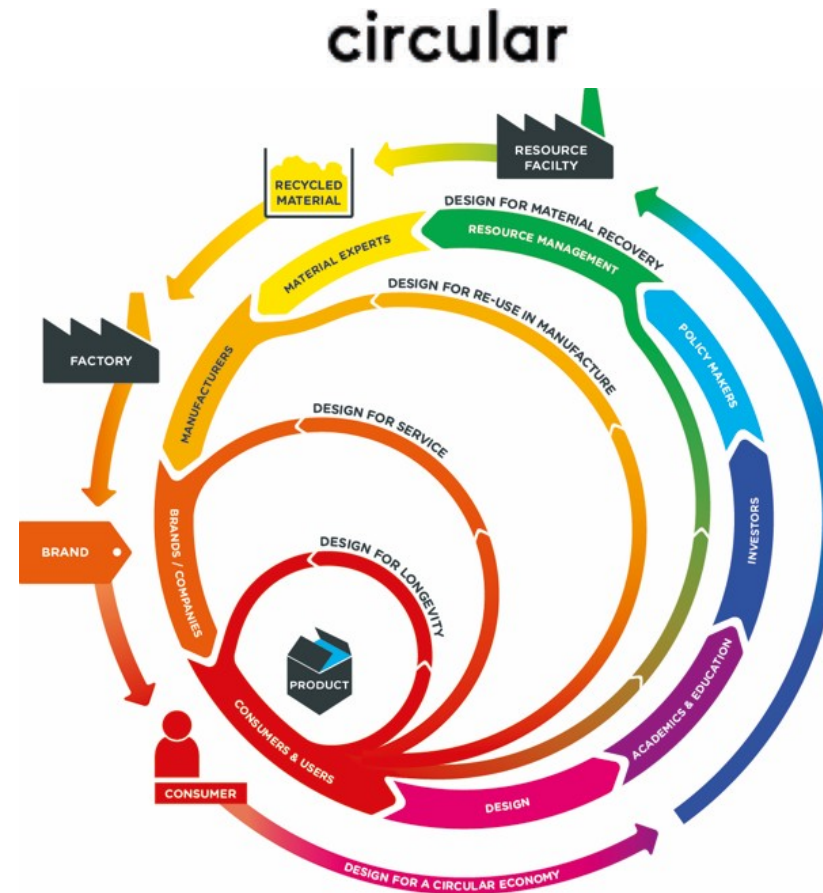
circular

RESOURCE FACILTY

RECYCLED MATERIAL

DESIGN FOR MATERIAL RECOVERY

RESOURCE MANAGEMENT

MATERIAL EXPERTS

DESIGN FOR RE-USE IN MANUFACTURE

FACTORY

MANUFACTURERS

POLICY MAKERS

DESIGN FOR SERVICE

BRAND

BRANDS / COMPANIES

INVESTORS

DESIGN FOR LONGEVITY

PRODUCT

CONSUMERS & USERS

ACADEMICS & EDUCATION

CONSUMER

DESIGN

DESIGN FOR A CIRCULAR ECONOMY